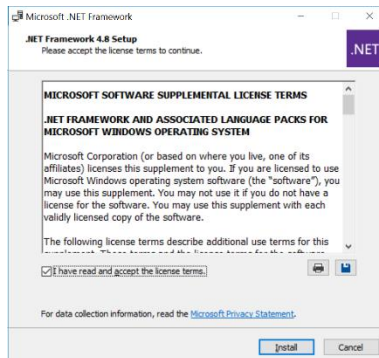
Microsoft .NET Framework

.NET Framework 4.8 Setup
Please accept the license terms to continue.

.NET

MICROSOFT SOFTWARE SUPPLEMENTAL LICENSE TERMS

.NET FRAMEWORK AND ASSOCIATED LANGUAGE PACKS FOR MICROSOFT WINDOWS OPERATING SYSTEM

Microsoft Corporation (or based on where you live, one of its affiliates) licenses this supplement to you. If you are licensed to use Microsoft Windows operating system software (the "software"), you may use this supplement. You may not use it if you do not have a license for the software. You may use this supplement with each validly licensed copy of the software.

The following license terms describe additional use terms for this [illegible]

I have read and accept the license terms.

For data collection information, read the Microsoft Privacy Statement.

Install

Cancel